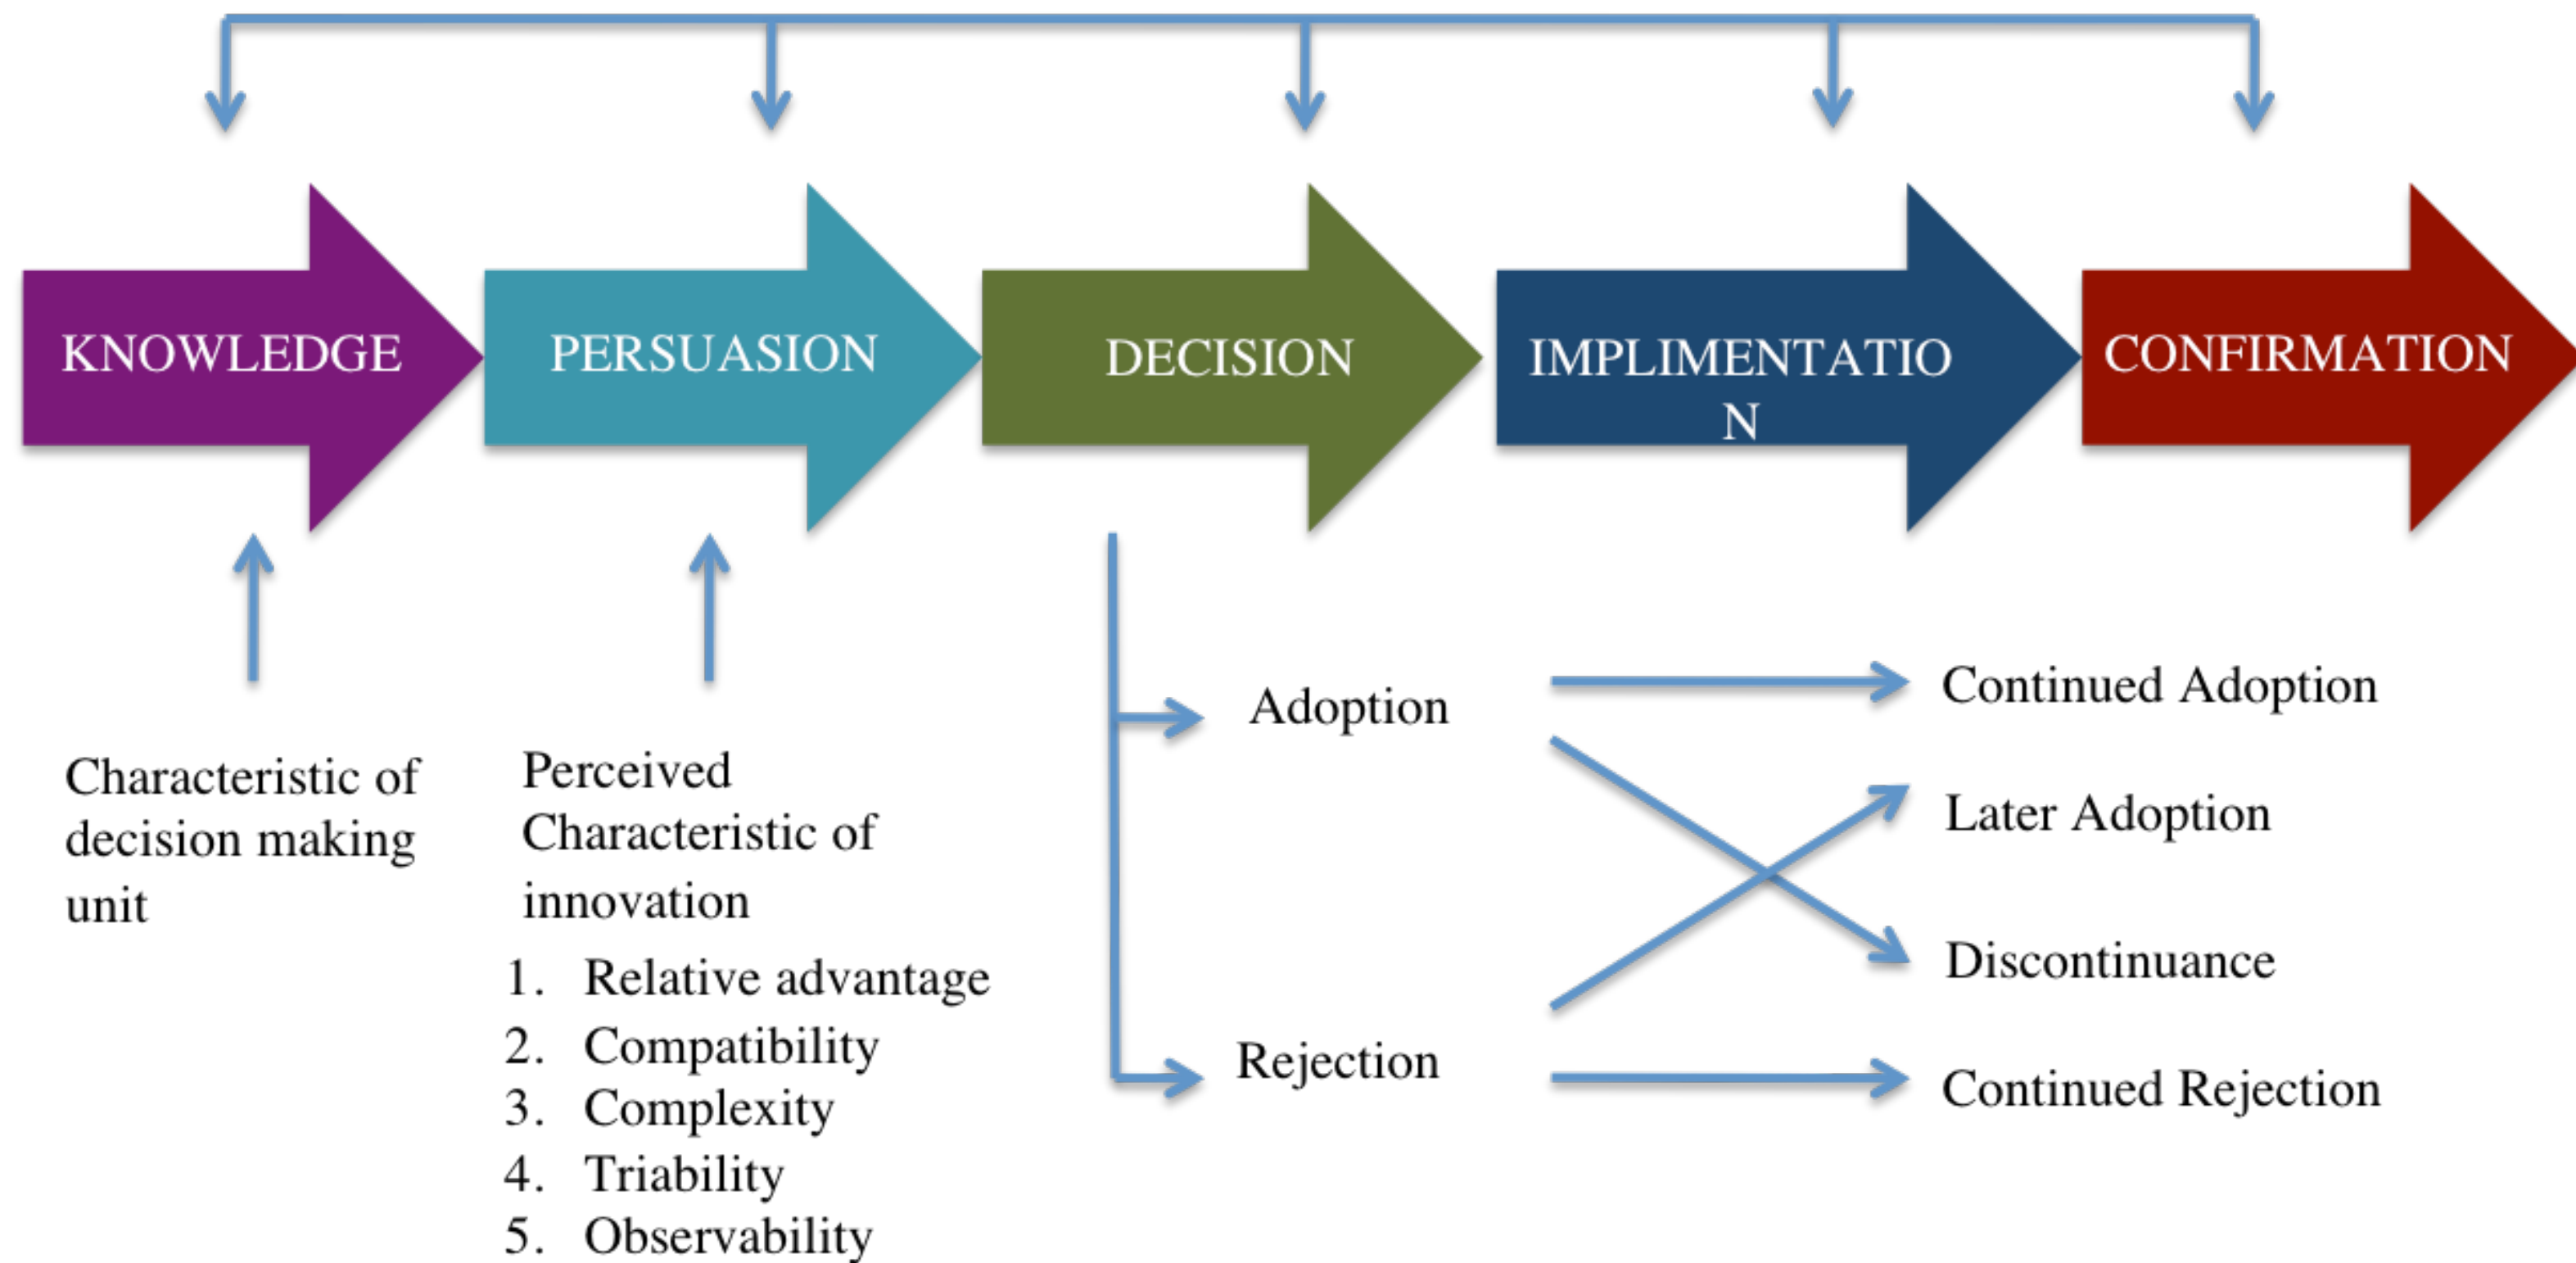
KNOWLEDGE

PERSUASION

DECISION

IMPLIMENTATIO N

CONFIRMATION

Characteristic of decision making unit

Perceived Characteristic of innovation

1. Relative advantage
2. Compatibility
3. Complexity
4. Triability
5. Observability

Adoption

Rejection

Continued Adoption

Later Adoption

Discontinuance

Continued Rejection